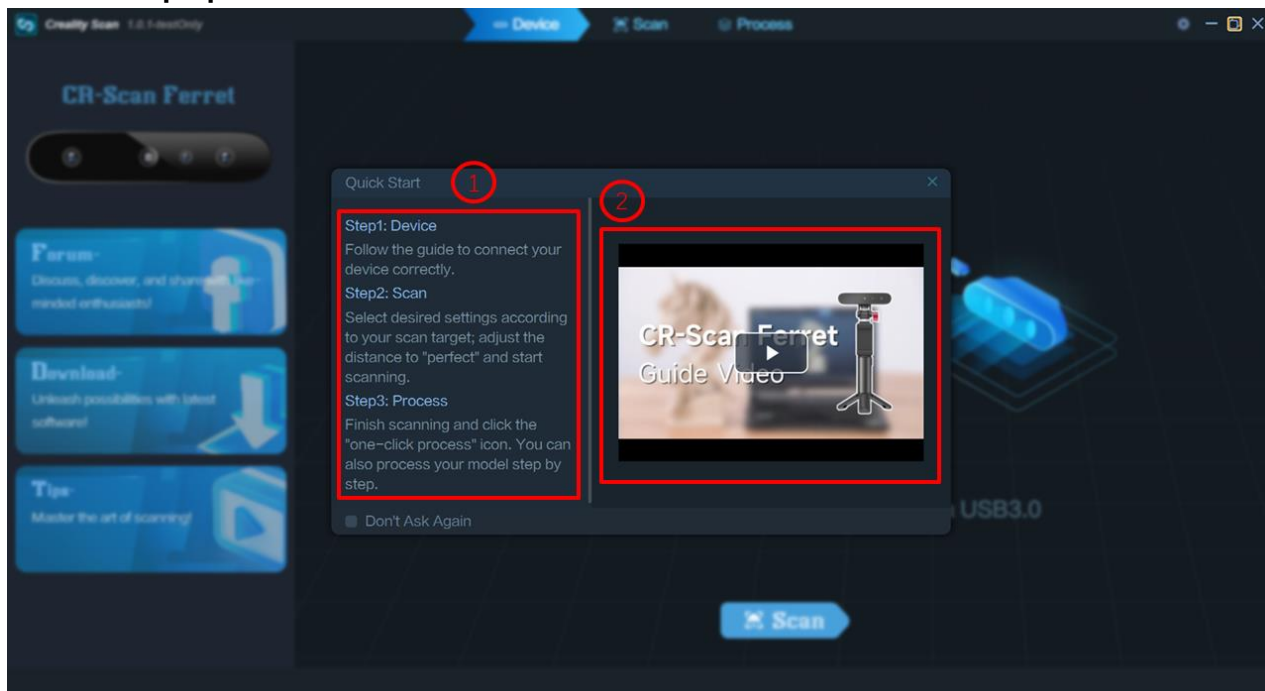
Creality Scan 1.0.1-testOnly

Device Scan Process

CR-Scan Ferret

Forum-
Discuss, discover, and share with like-minded enthusiasts!

Download-
Unleash possibilities with latest software!

Tips-
Master the art of scanning!

Quick Start

1

2

Step1: Device
Follow the guide to connect your device correctly.
Step2: Scan
Select desired settings according to your scan target; adjust the distance to "perfect" and start scanning.
Step3: Process
Finish scanning and click the "one-click process" icon. You can also process your model step by step.

CR-Scan Ferret
Guide Video

Don't Ask Again

USB3.0

Scan